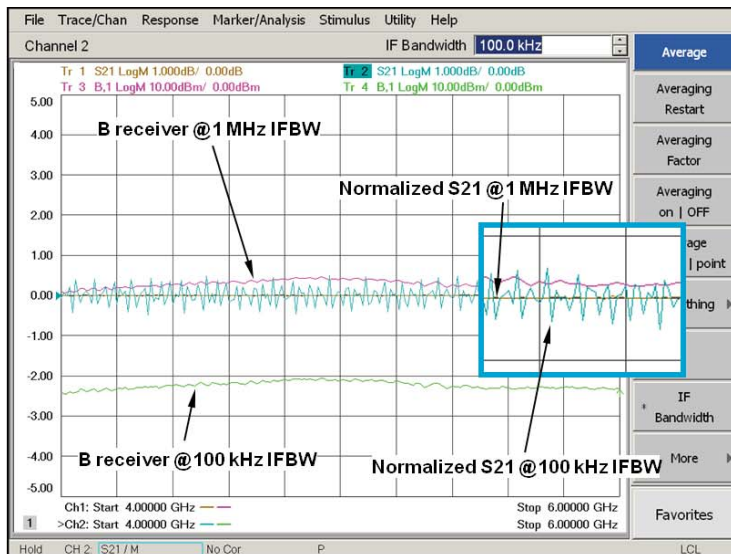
File Trace/Chan Response Marker/Analysis Stimulus Utility Help

Channel 2

IF Bandwidth 100.0 kHz

Average

Tr 1 S21 LogM 1.000dB/ 0.00dB
Tr 2 S21 LogM 1.000dB/ 0.00dB
Tr 3 B,1 LogM 10.00dBm/ 0.00dBm
Tr 4 B,1 LogM 10.00dBm/ 0.00dBm

5.00
4.00
3.00
2.00
1.00
0.00
-1.00
-2.00
-3.00
-4.00
-5.00

B receiver @1 MHz IFBW

Normalized S21 @1 MHz IFBW

B receiver @100 kHz IFBW

Normalized S21 @100 kHz IFBW

Averaging Restart

Averaging Factor

Averaging on | OFF

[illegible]age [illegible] | point

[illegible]thing

IF Bandwidth

More

Favorites

Ch1: Start 4.00000 GHz
>Ch2: Start 4.00000 GHz

Stop 6.00000 GHz
Stop 6.00000 GHz

1

Hold CH 2: S21 / M No Cor P LCL